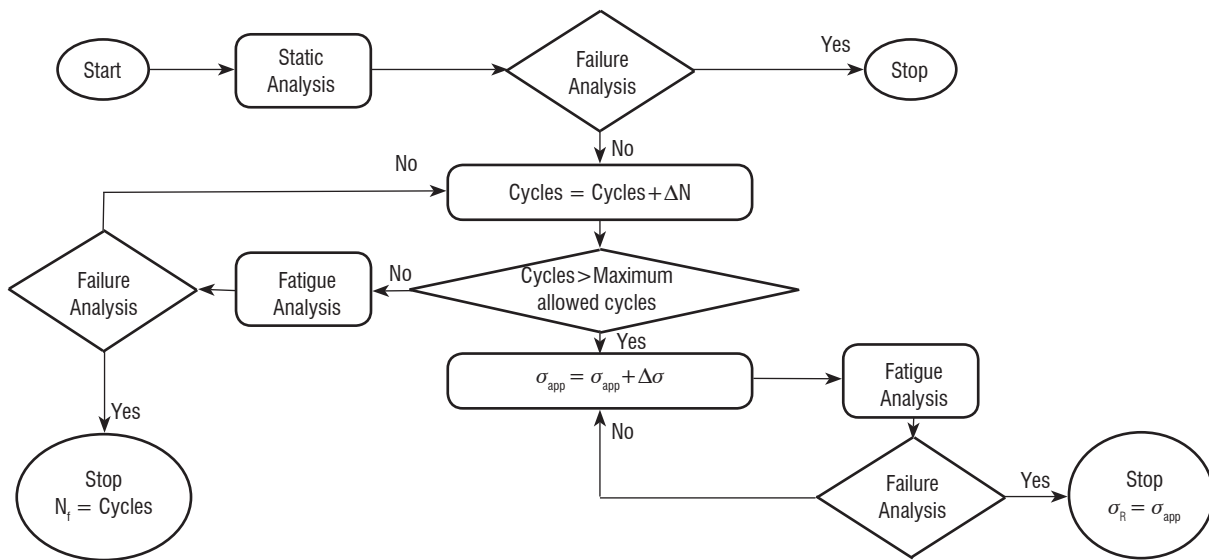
Start

Static Analysis

Failure Analysis

Yes

Stop

No

No

Cycles = Cycles + $\Delta$N

Failure Analysis

Fatigue Analysis

No

Cycles > Maximum allowed cycles

Yes

$\sigma_{app} = \sigma_{app} + \Delta\sigma$

Fatigue Analysis

Yes

No

Stop $N_f$ = Cycles

Failure Analysis

Yes

Stop $\sigma_R = \sigma_{app}$